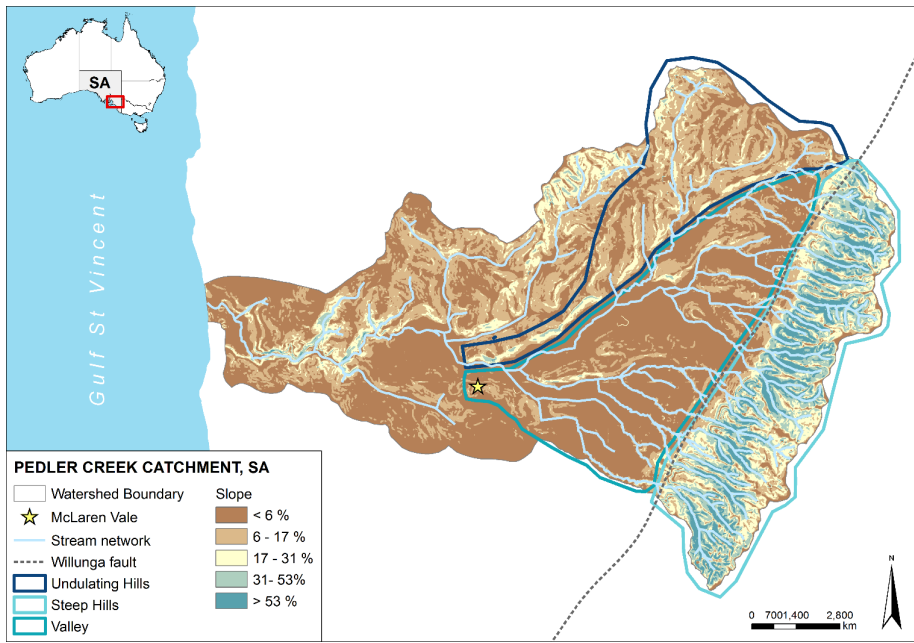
SA

Gulf St Vincent

PEDLER CREEK CATCHMENT, SA

Watershed Boundary
McLaren Vale
Stream network
Willunga fault
Undulating Hills
Steep Hills
Valley

Slope
< 6 %
6 - 17 %
17 - 31 %
31- 53%
> 53 %

N

0 7001,400 2,800 km